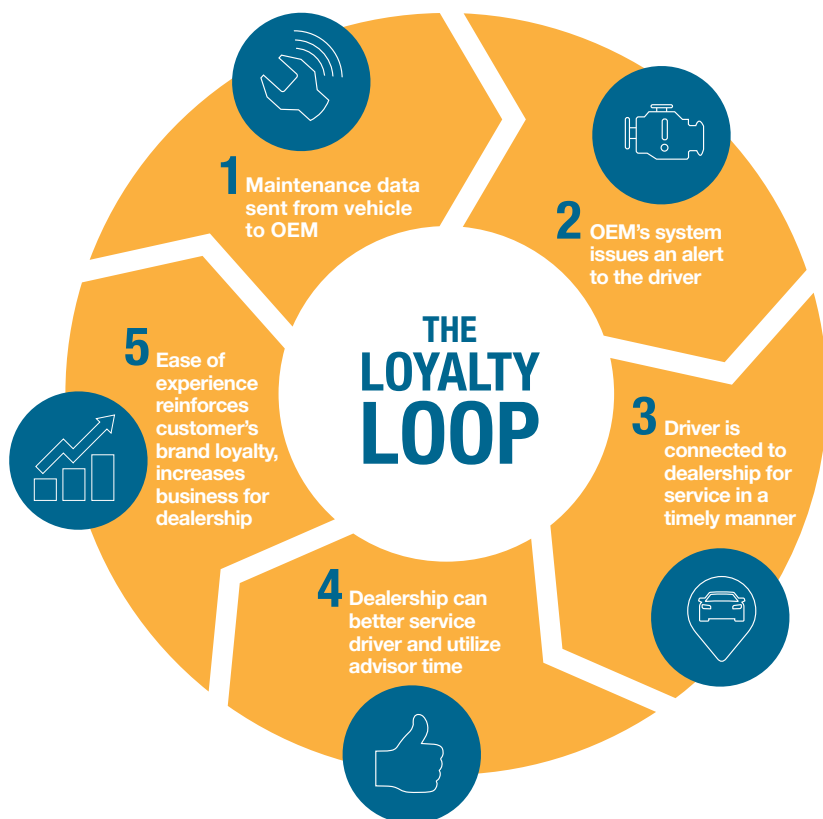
1 Maintenance data sent from vehicle to OEM

2 OEM's system issues an alert to the driver

THE LOYALTY LOOP

5 Ease of experience reinforces customer's brand loyalty, increases business for dealership

3 Driver is connected to dealership for service in a timely manner

4 Dealership can better service driver and utilize advisor time